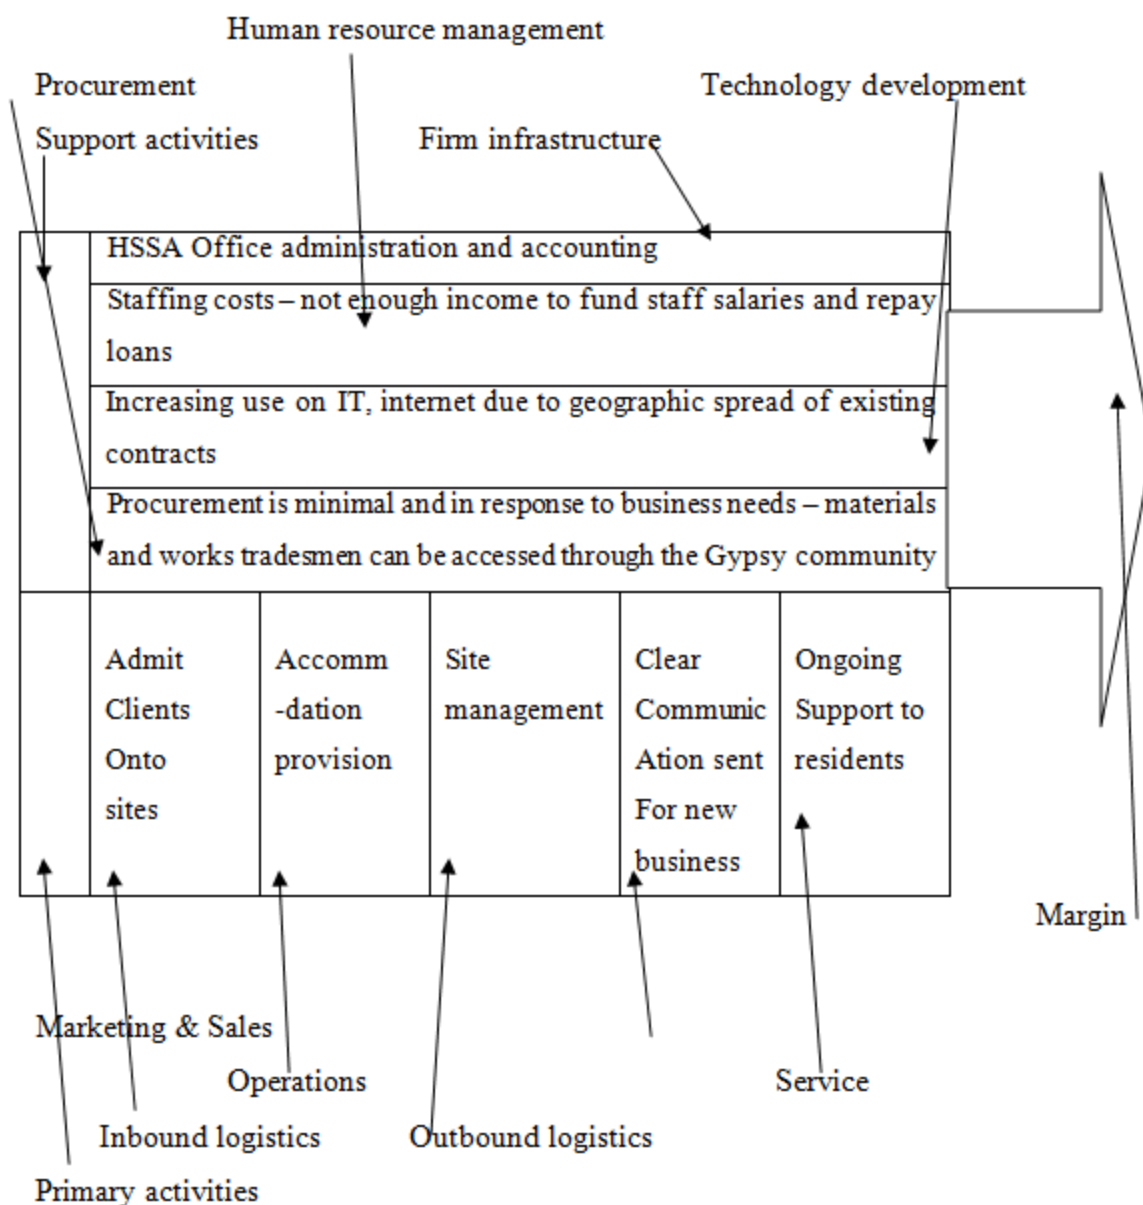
Human resource management

Procurement

Technology development

Support activities

Firm infrastructure

HSSA Office administration and accounting

Staffing costs – not enough income to fund staff salaries and repay loans

Increasing use on IT, internet due to geographic spread of existing contracts

Procurement is minimal and in response to business needs – materials and works tradesmen can be accessed through the Gypsy community

| Admit Clients Onto sites | Accomm -dation provision | Site management | Clear Communic Ation sent For new business | Ongoing Support to residents |
|---|---|---|---|---|

Margin

Marketing & Sales

Operations

Service

Inbound logistics

Outbound logistics

Primary activities